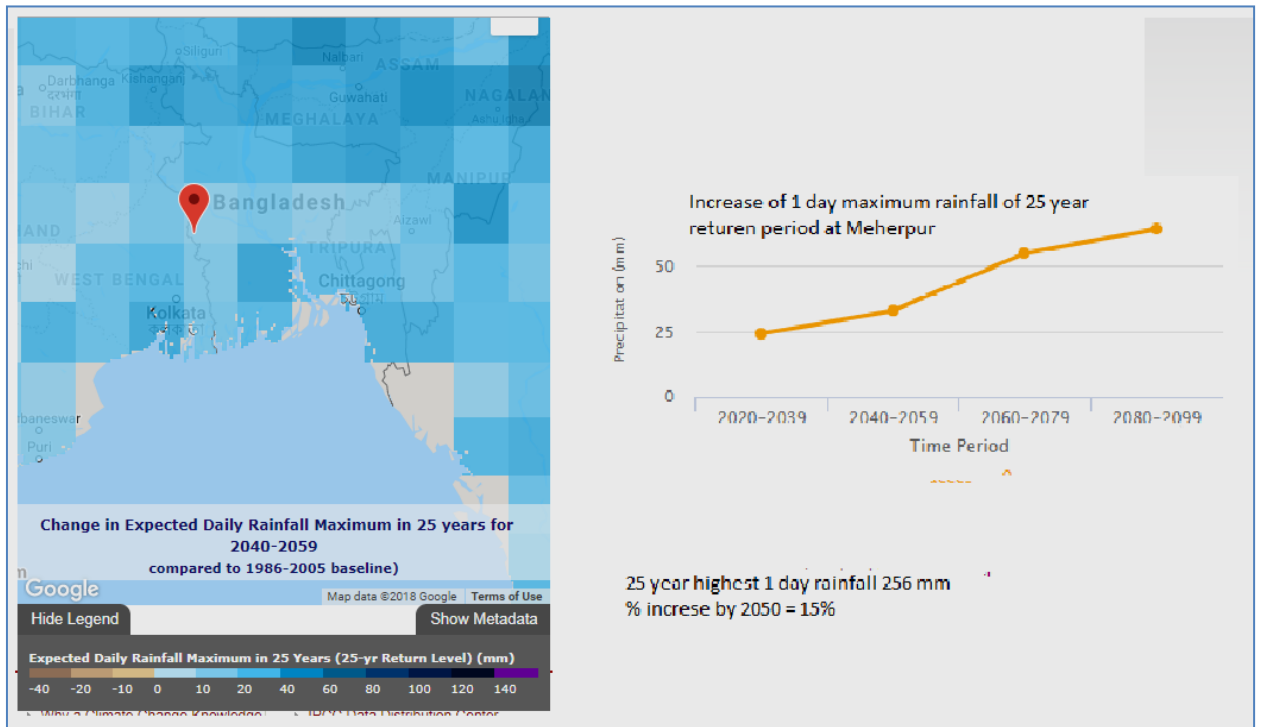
Siliguri
Nalbari
ASSAM
Darbhanga
Kishanganj
দরভাঙ্গা
Guwahati
NAGALAN
BIHAR
MEGHALAYA
Ashu ba
MANIPUR
Bangladesh
HAND
Aizawl
TRIPURA
WEST BENGAL
Chittagong
চট্টগ্রাম
Kolkata
কলকাতা
baneswar
Puri

Change in Expected Daily Rainfall Maximum in 25 years for 2040-2059
compared to 1986-2005 baseline)

Google
Map data ©2018 Google Terms of Use
Hide Legend
Show Metadata
Expected Daily Rainfall Maximum in 25 Years (25-yr Return Level) (mm)
-40 -20 -10 0 10 20 40 60 80 100 120 140
Why a Climate Change Knowledge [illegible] IPCC Data Distribution Center

Increase of 1 day maximum rainfall of 25 year returen period at Meherpur
Precipitat on (mm)
50
25
0
2020-2039
2040-2059
2060-2079
2080-2099
Time Period

25 year highest 1 day rainfall 256 mm
% increse by 2050 = 15%